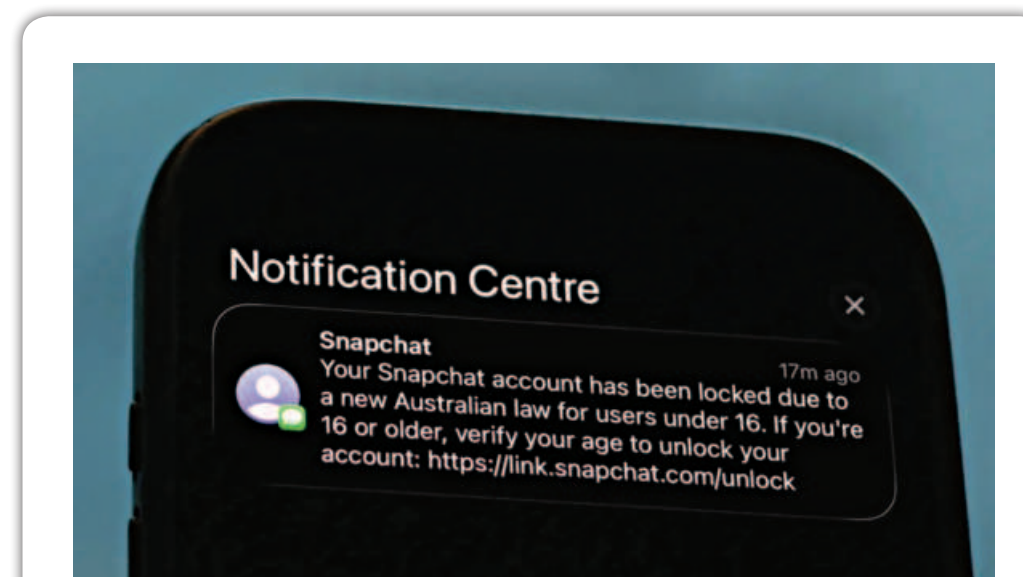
Notification Centre

×

Snapchat

17m ago

Your Snapchat account has been locked due to a new Australian law for users under 16. If you're 16 or older, verify your age to unlock your account: https://link.snapchat.com/unlock